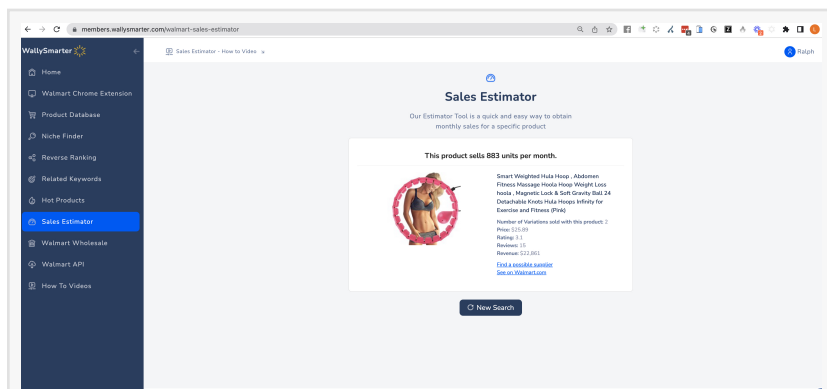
members.wallysmarter.com/walmart-sales-estimator

WallySmarter

Home
Walmart Chrome Extension
Product Database
Niche Finder
Reverse Ranking
Related Keywords
Hot Products
Sales Estimator
Walmart Wholesale
Walmart API
How To Videos

Sales Estimator - How to Video

Ralph

Sales Estimator

Our Estimator Tool is a quick and easy way to obtain monthly sales for a specific product

This product sells 883 units per month.

Smart Weighted Hula Hoop , Abdomen Fitness Massage Hoola Hoop Weight Loss hoola , Magnetic Lock & Soft Gravity Ball 24 Detachable Knots Hula Hoops Infinity for Exercise and Fitness (Pink)

Number of Variations sold with this product: 2
Price: $25.89
Rating: 3.1
Reviews: 15
Revenue: $22,861

Find a possible supplier
See on Walmart.com

New Search